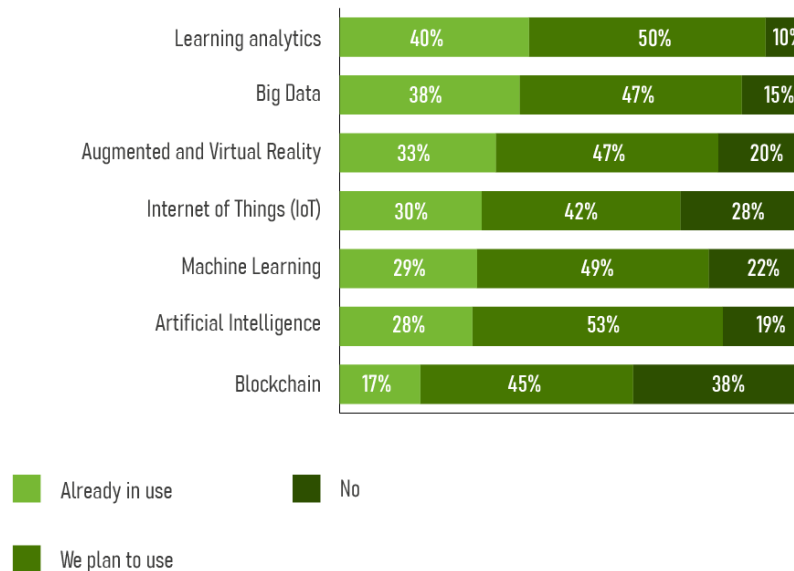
| | Already in use | We plan to use | No |
|---|---|---|---|
| Learning analytics | 40% | 50% | 10% |
| Big Data | 38% | 47% | 15% |
| Augmented and Virtual Reality | 33% | 47% | 20% |
| Internet of Things (IoT) | 30% | 42% | 28% |
| Machine Learning | 29% | 49% | 22% |
| Artificial Intelligence | 28% | 53% | 19% |
| Blockchain | 17% | 45% | 38% |

Already in use
No
We plan to use